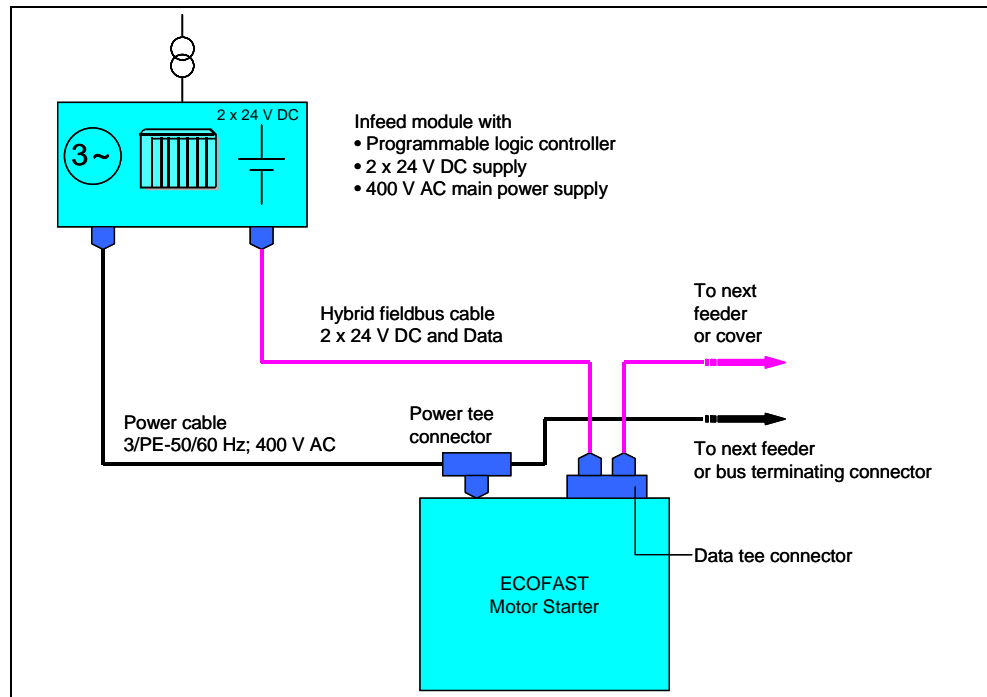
2 x 24 V DC

3~

Infeed module with
• Programmable logic controller
• 2 x 24 V DC supply
• 400 V AC main power supply

Hybrid fieldbus cable
2 x 24 V DC and Data

To next feeder or cover

Power cable
3/PE-50/60 Hz; 400 V AC

Power tee connector

To next feeder or bus terminating connector

Data tee connector

ECOFAST
Motor Starter